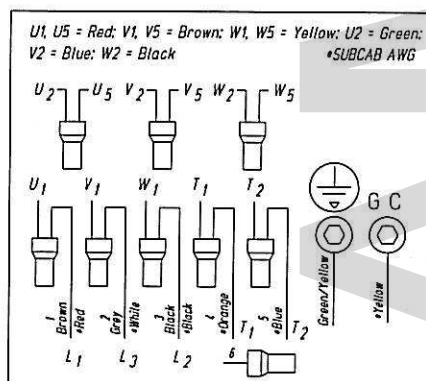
U1, U5 = Red; V1, V5 = Brown; W1, W5 = Yellow; U2 = Green; V2 = Blue; W2 = Black
•SUBCAB AWG

$U_2$ $U_5$ $V_2$ $V_5$ $W_2$ $W_5$

$U_1$ $V_1$ $W_1$ $T_1$ $T_2$

G C

1 Brown •Red
2 Grey •White
3 Black •Black
4 •Orange
5 •Blue
Green/Yellow
•Yellow

$T_1$ $T_2$

$L_1$ $L_3$ $L_2$

6